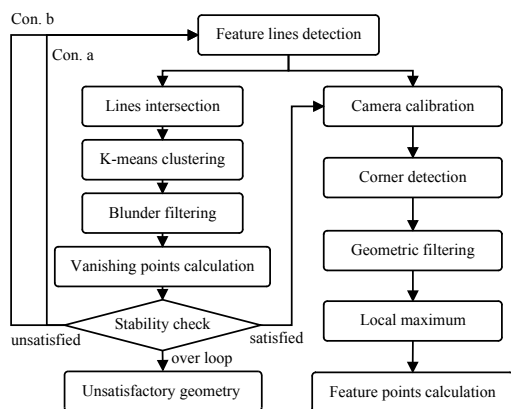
Con. b

Con. a

Feature lines detection

Lines intersection

K-means clustering

Blunder filtering

Vanishing points calculation

Stability check

unsatisfied

satisfied

over loop

Unsatisfactory geometry

Camera calibration

Corner detection

Geometric filtering

Local maximum

Feature points calculation